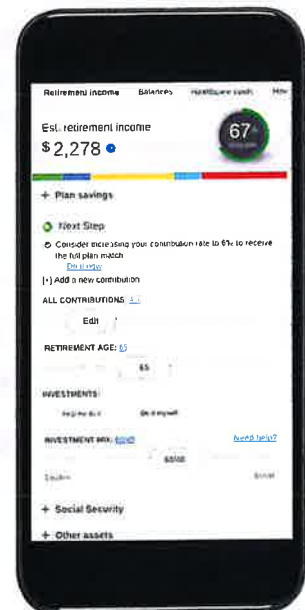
Retirement income Balances Healthcare costs How

Est. retirement income

$2,278

67%

+ Plan savings

Next Step

Consider increasing your contribution rate to 6% to receive the full plan match

Do it now

[+] Add a new contribution

ALL CONTRIBUTIONS: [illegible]

Edit

RETIREMENT AGE: 65

65

INVESTMENTS:

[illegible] Do it myself

INVESTMENT MIX: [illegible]

Need help?

60/40

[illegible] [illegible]

+ Social Security

+ Other assets